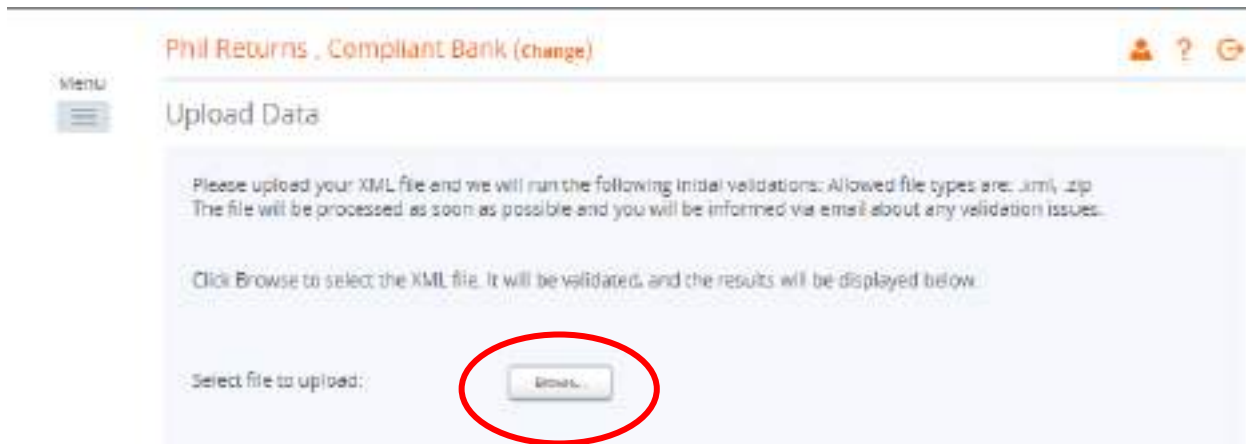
Phil Returns , Compliant Bank (change)

?

Menu

Upload Data

Please upload your XML file and we will run the following initial validations: Allowed file types are: .xml, .zip
The file will be processed as soon as possible and you will be informed via email about any validation issues.

Click Browse to select the XML file. It will be validated, and the results will be displayed below.

Select file to upload:

Browse...